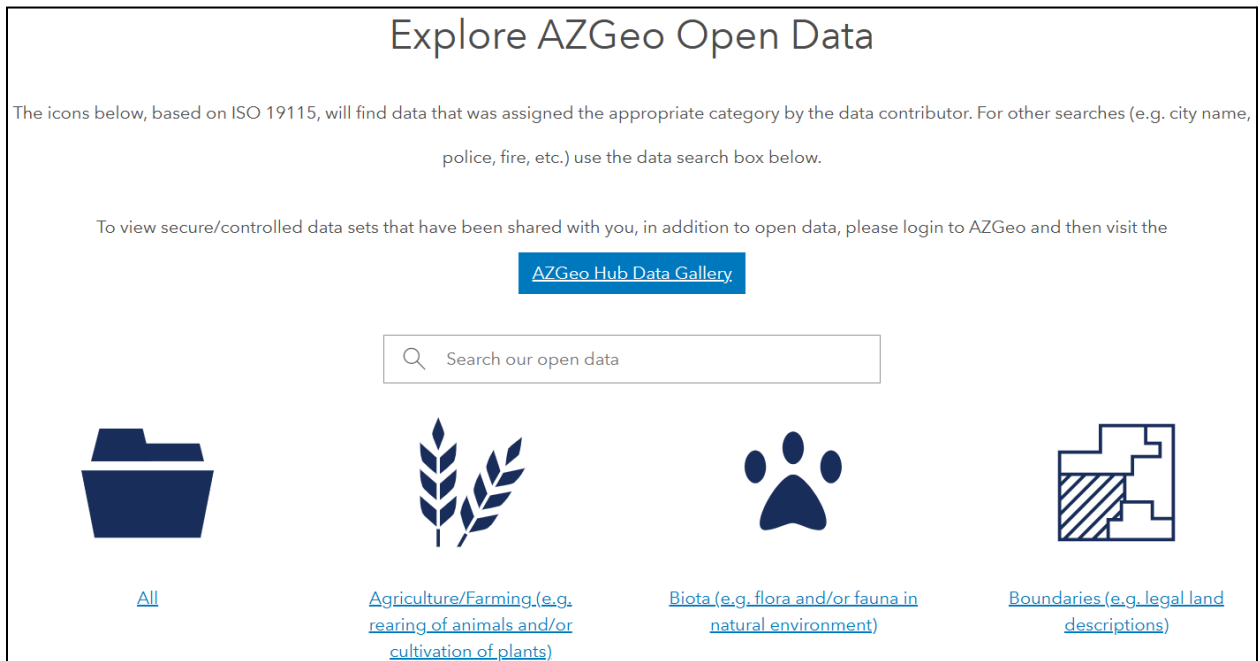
Explore AZGeo Open Data

The icons below, based on ISO 19115, will find data that was assigned the appropriate category by the data contributor. For other searches (e.g. city name, police, fire, etc.) use the data search box below.

To view secure/controlled data sets that have been shared with you, in addition to open data, please login to AZGeo and then visit the

AZGeo Hub Data Gallery

Search our open data

All

Agriculture/Farming (e.g. rearing of animals and/or cultivation of plants)

Biota (e.g. flora and/or fauna in natural environment)

Boundaries (e.g. legal land descriptions)